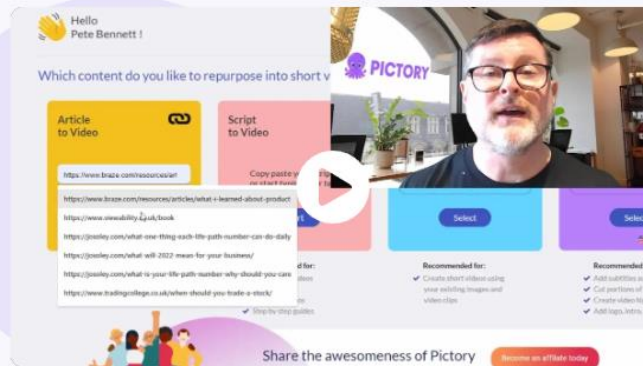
Hello
Pete Bennett !

Which content do you like to repurpose into short v

Article to Video

https://www.braze.com/resources/art

https://www.braze.com/resources/articles/what-i-learned-about-product
https://www.viewability.co.uk/book
https://josoley.com/what-one-thing-each-life-path-number-can-do-daily
https://josoley.com/what-will-2022-mean-for-your-business/
https://josoley.com/what-is-your-life-path-number-why-should-you-care
https://www.tradingcollege.co.uk/when-should-you-trade-a-stock/

Script to Video

Copy paste your script or start typing

PICTORY

Select

Select

Recommended for:

Recommended for:
Create short videos using your existing images and video clips

Recommended
Add subtitles
Cut portions of
Create video hi
Add logo, intro,

Step by step guides

Share the awesomeness of Pictory

Become an affiliate today